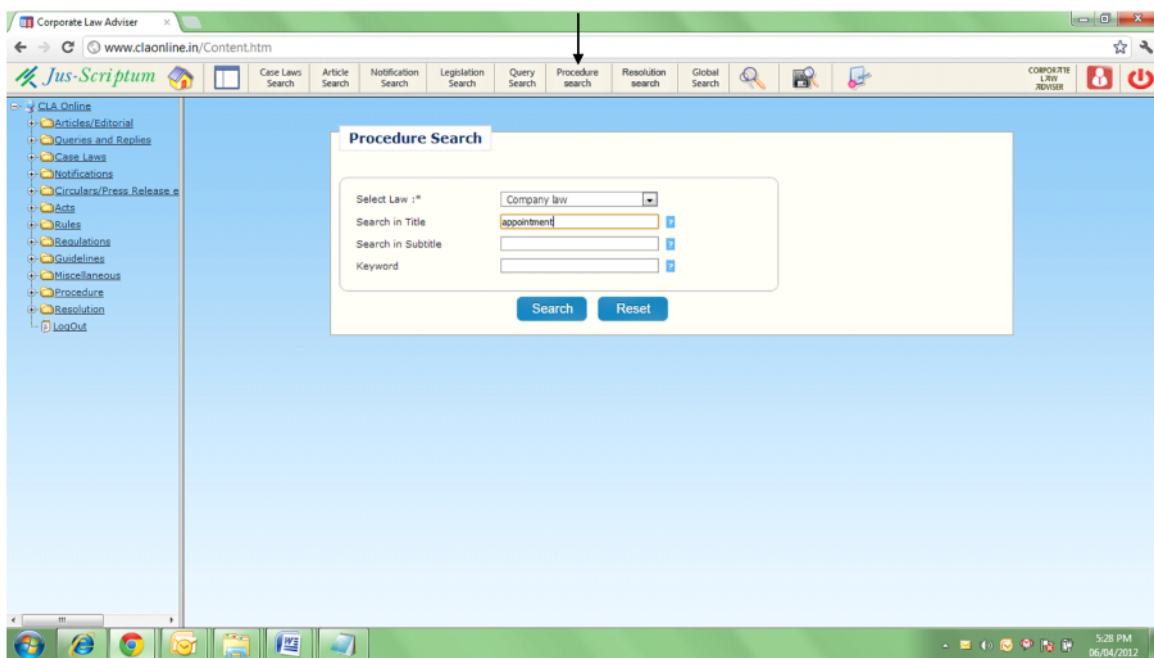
Corporate Law Adviser ×

www.claonline.in/Content.htm

Jus-Scriptum

Case Laws Search | Article Search | Notification Search | Legislation Search | Query Search | Procedure search | Resolution search | Global Search

CORPORATE LAW ADVISER

CLA Online
Articles/Editorial
Queries and Replies
Case Laws
Notifications
Circulars/Press Release e
Acts
Rules
Regulations
Guidelines
Miscellaneous
Procedure
Resolution
LogOut

Procedure Search

Select Law :* Company law
Search in Title appointment
Search in Subtitle
Keyword

Search Reset

5:28 PM
06/04/2012